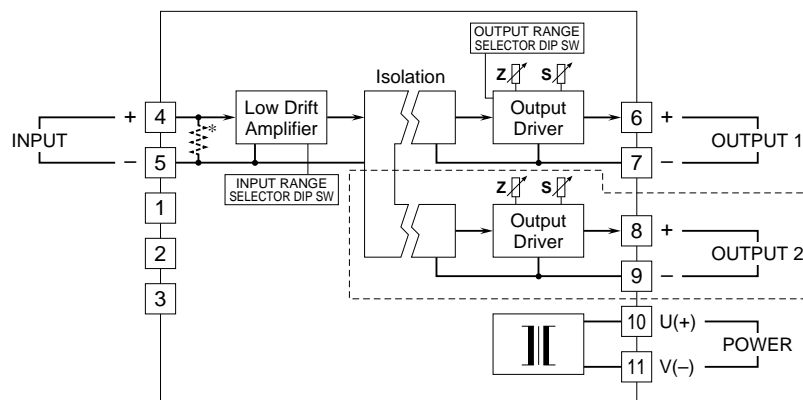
OUTPUT RANGE SELECTOR DIP SW

Isolation

Z S

INPUT

+ 4

– 5

*

Low Drift Amplifier

Output Driver

6 +

7 –

OUTPUT 1

INPUT RANGE SELECTOR DIP SW

Z S

Output Driver

8 +

9 –

OUTPUT 2

1

2

3

10 U(+)

11 V(–)

POWER